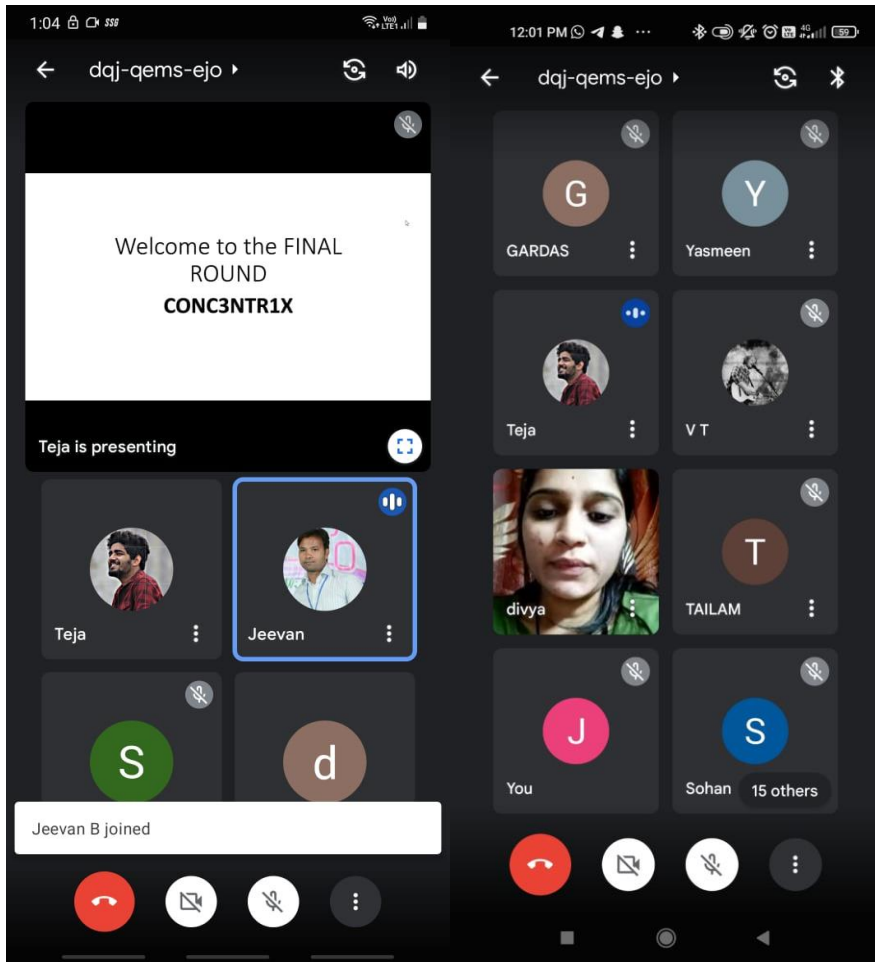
1:04

dqj-qems-ejo

Welcome to the FINAL ROUND
CONC3NTR1X

Teja is presenting

Teja

Jeevan

S

d

Jeevan B joined

12:01 PM

dqj-qems-ejo

G
GARDAS

Y
Yasmeen

Teja

V T

divya

T
TAILAM

J
You

S
Sohan

15 others